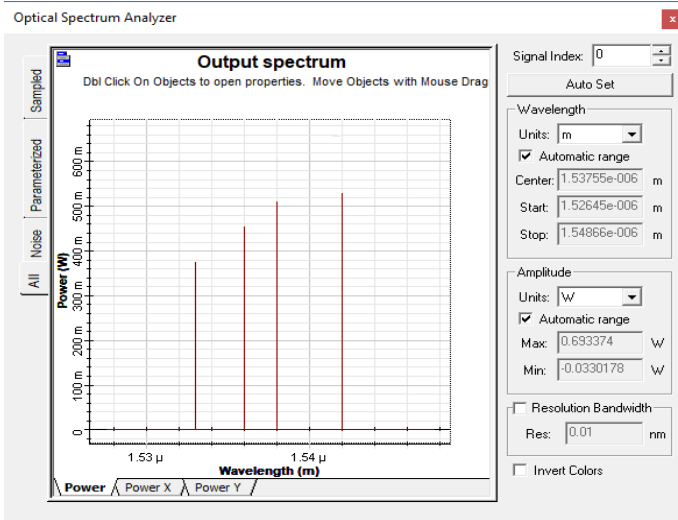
Optical Spectrum Analyzer

Sampled
Parameterized
Noise
All

Output spectrum
Dbl Click On Objects to open properties. Move Objects with Mouse Drag

Power (W)
600 m
500 m
400 m
300 m
200 m
100 m
0

1.53 µ
1.54 µ
Wavelength (m)

Power
Power X
Power Y

Signal Index: 0
Auto Set

Wavelength
Units: m
Automatic range
Center: 1.53755e-006 m
Start: 1.52645e-006 m
Stop: 1.54866e-006 m

Amplitude
Units: W
Automatic range
Max: 0.693374 W
Min: -0.0330178 W

Resolution Bandwidth
Res: 0.01 nm

Invert Colors